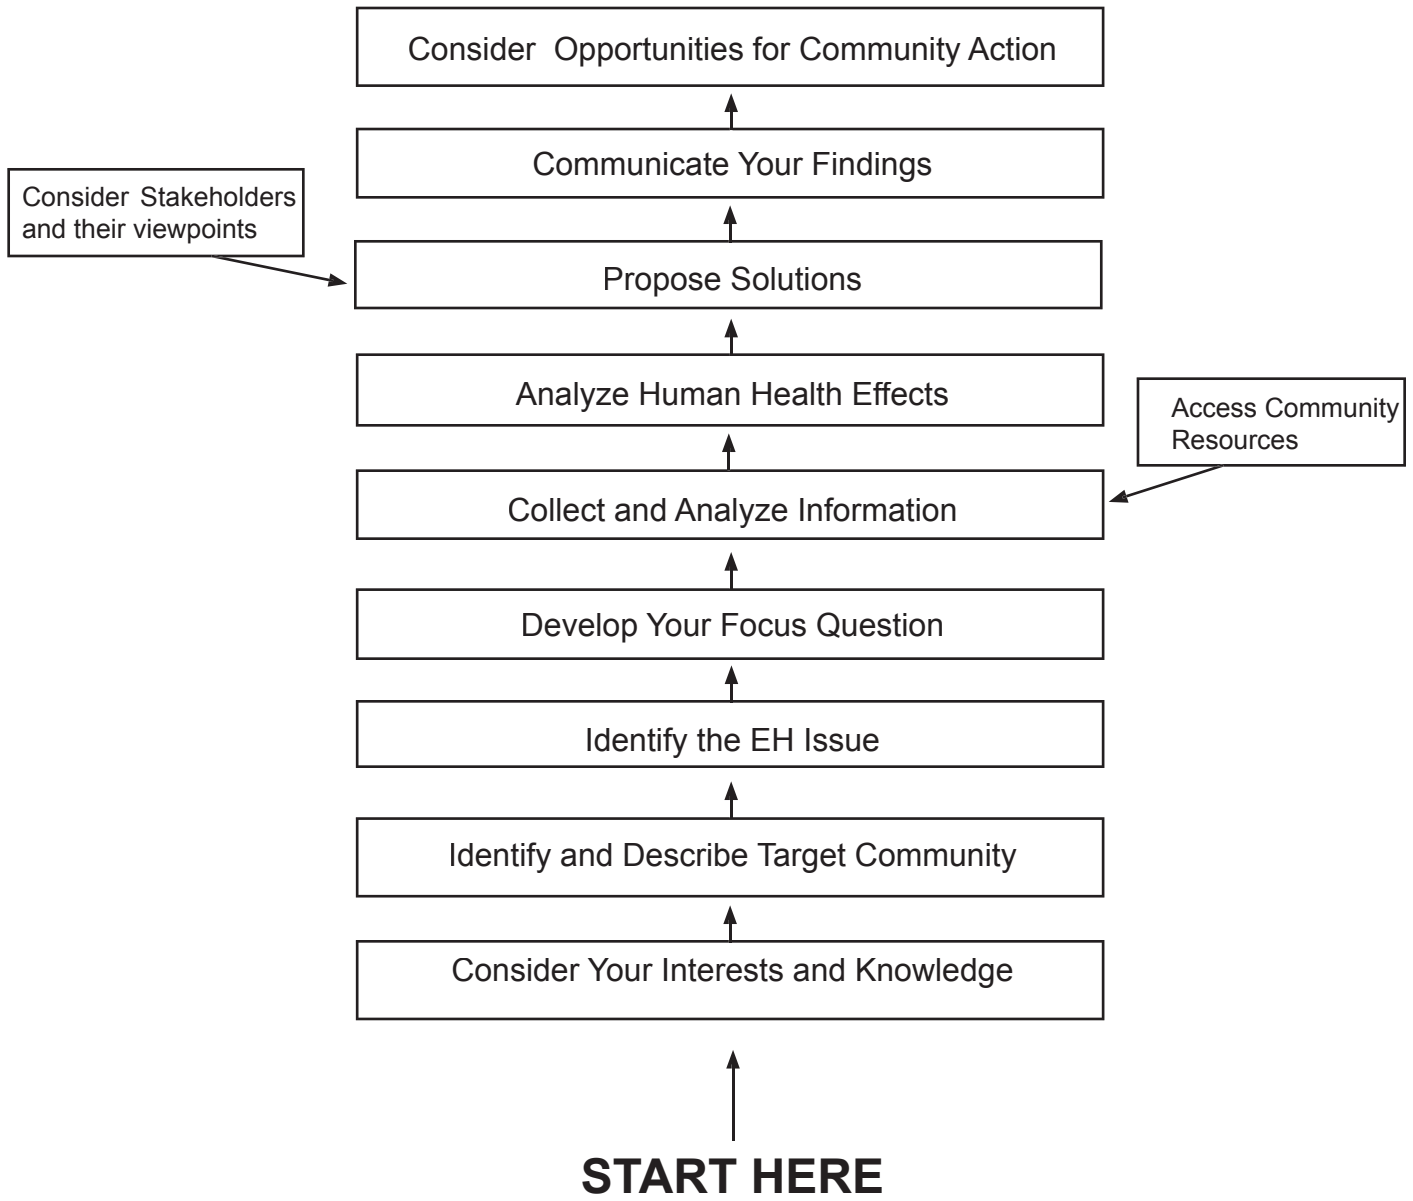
Consider Opportunities for Community Action

Communicate Your Findings

Consider Stakeholders and their viewpoints

Propose Solutions

Analyze Human Health Effects

Access Community Resources

Collect and Analyze Information

Develop Your Focus Question

Identify the EH Issue

Identify and Describe Target Community

Consider Your Interests and Knowledge

START HERE